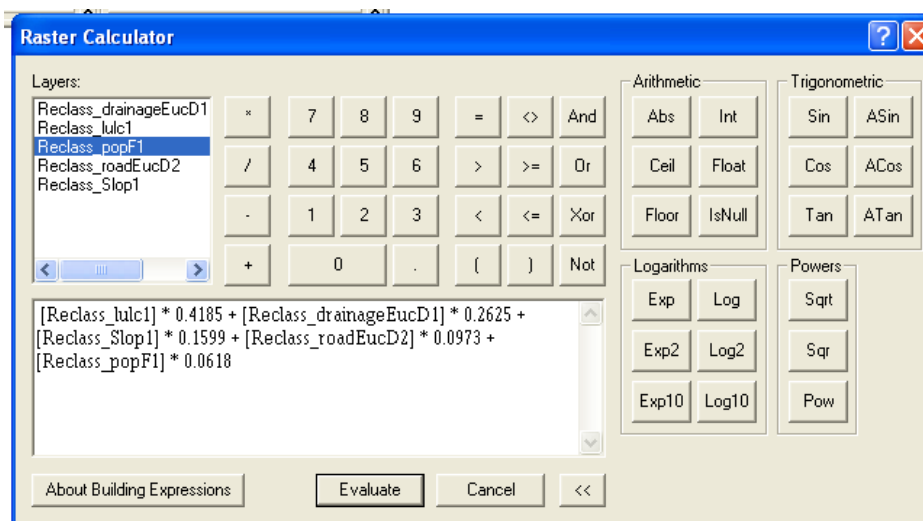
Raster Calculator

Layers:

Reclass_drainageEucD1
Reclass_lulc1
Reclass_popF1
Reclass_roadEucD2
Reclass_Slop1

| * | 7 | 8 | 9 | = | <> | And |
|---|---|---|---|---|---|---|
| / | 4 | 5 | 6 | > | >= | Or |
| - | 1 | 2 | 3 | < | <= | Xor |
| + | 0 | | . | ( | ) | Not |

Arithmetic

Abs Int
Ceil Float
Floor IsNull

Trigonometric

Sin ASin
Cos ACos
Tan ATan

Logarithms

Exp Log
Exp2 Log2
Exp10 Log10

Powers

Sqrt
Sqr
Pow

[Reclass_lulc1] * 0.4185 + [Reclass_drainageEucD1] * 0.2625 + [Reclass_Slop1] * 0.1599 + [Reclass_roadEucD2] * 0.0973 + [Reclass_popF1] * 0.0618

About Building Expressions

Evaluate

Cancel

<<